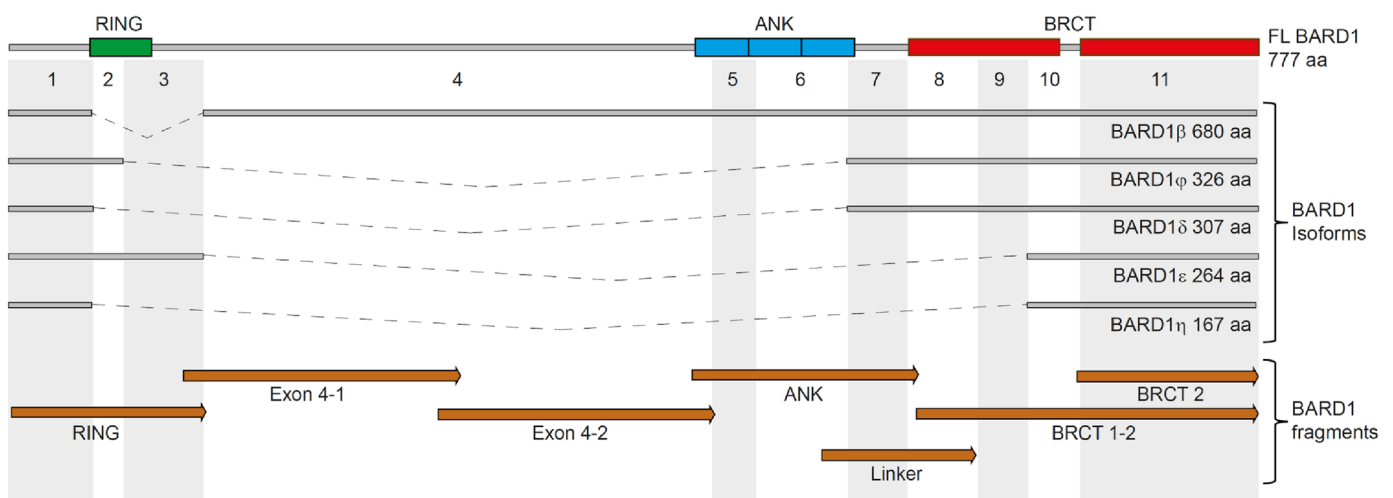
RING
ANK
BRCT
FL BARD1 777 aa

1 2 3 4 5 6 7 8 9 10 11

BARD1β 680 aa
BARD1φ 326 aa
BARD1δ 307 aa
BARD1ε 264 aa
BARD1η 167 aa

BARD1 Isoforms

Exon 4-1
ANK
BRCT 2
RING
Exon 4-2
BRCT 1-2
Linker

BARD1 fragments